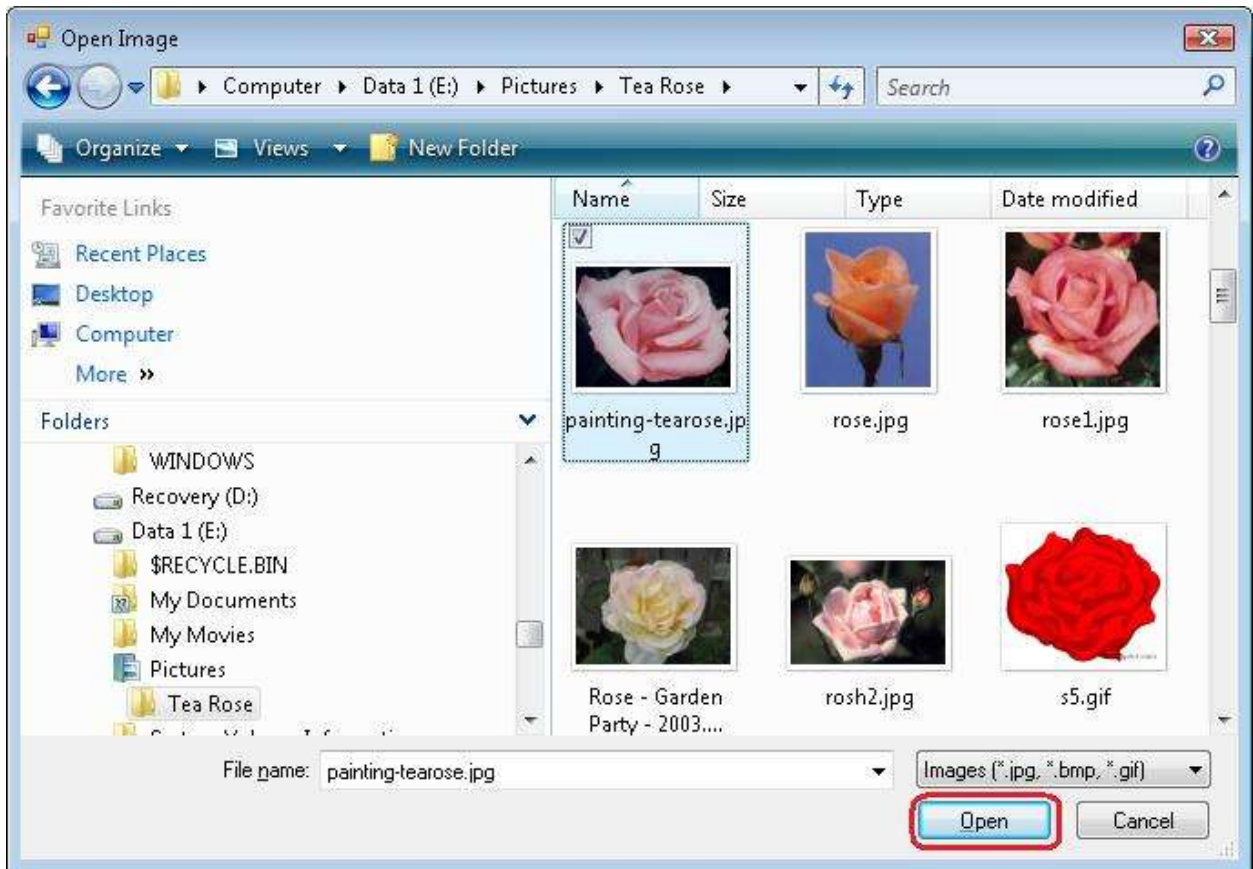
Open Image

Computer ▸ Data 1 (E:) ▸ Pictures ▸ Tea Rose ▸

Search

Organize ▾ Views ▾ New Folder

Favorite Links

Recent Places

Desktop

Computer

More »

Folders

WINDOWS

Recovery (D:)

Data 1 (E:)

$RECYCLE.BIN

My Documents

My Movies

Pictures

Tea Rose

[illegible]

| Name | Size | Type | Date modified |
|---|---|---|---|

painting-tearose.jpg

rose.jpg

rose1.jpg

Rose - Garden Party - 2003....

rosh2.jpg

s5.gif

File name: painting-tearose.jpg

Images (*.jpg, *.bmp, *.gif)

Open

Cancel